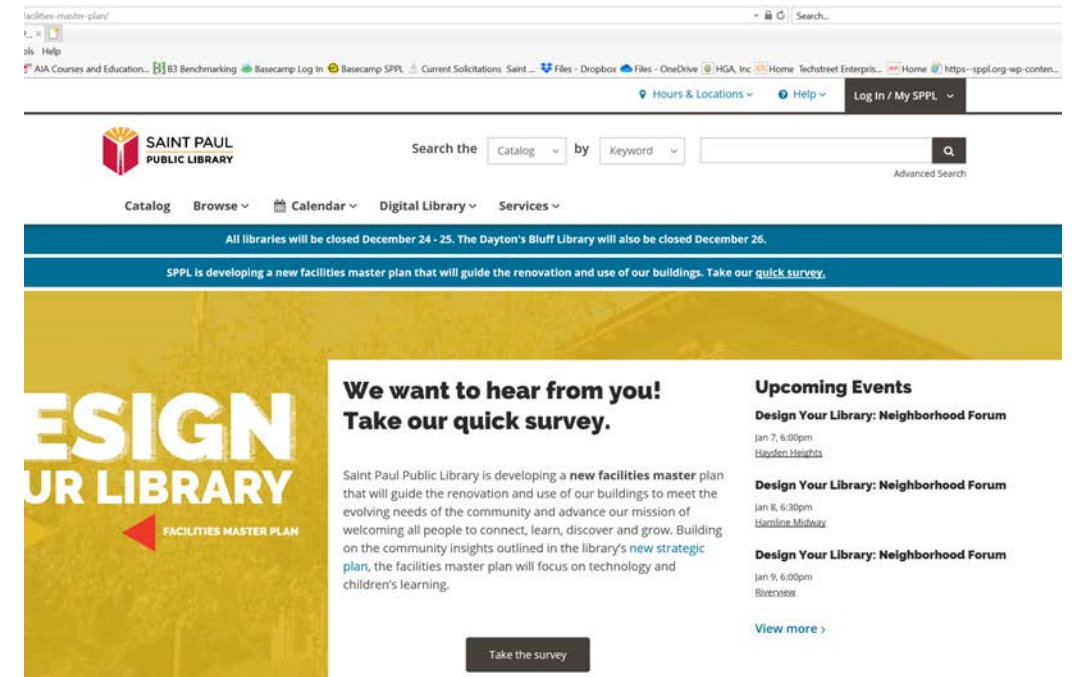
acilities-master-plan/

Search...

ols Help

AIA Courses and Education... B3 Benchmarking Basecamp Log In Basecamp SPPL Current Solicitations Saint ... Files - Dropbox Files - OneDrive HGA, Inc Home Techstreet Enterpris... Home https--sppl.org-wp-conten...

Hours & Locations Help Log In / My SPPL

SAINT PAUL PUBLIC LIBRARY

Search the Catalog by Keyword

Advanced Search

Catalog Browse Calendar Digital Library Services

All libraries will be closed December 24 - 25. The Dayton's Bluff Library will also be closed December 26.

SPPL is developing a new facilities master plan that will guide the renovation and use of our buildings. Take our quick survey.

ESIGN UR LIBRARY

FACILITIES MASTER PLAN

We want to hear from you! Take our quick survey.

Saint Paul Public Library is developing a new facilities master plan that will guide the renovation and use of our buildings to meet the evolving needs of the community and advance our mission of welcoming all people to connect, learn, discover and grow. Building on the community insights outlined in the library's new strategic plan, the facilities master plan will focus on technology and children's learning.

Take the survey

Upcoming Events

Design Your Library: Neighborhood Forum
Jan 7, 6:00pm
Hayden Heights

Design Your Library: Neighborhood Forum
Jan 8, 6:30pm
Hamline Midway

Design Your Library: Neighborhood Forum
Jan 9, 6:00pm
Riverview

View more ›